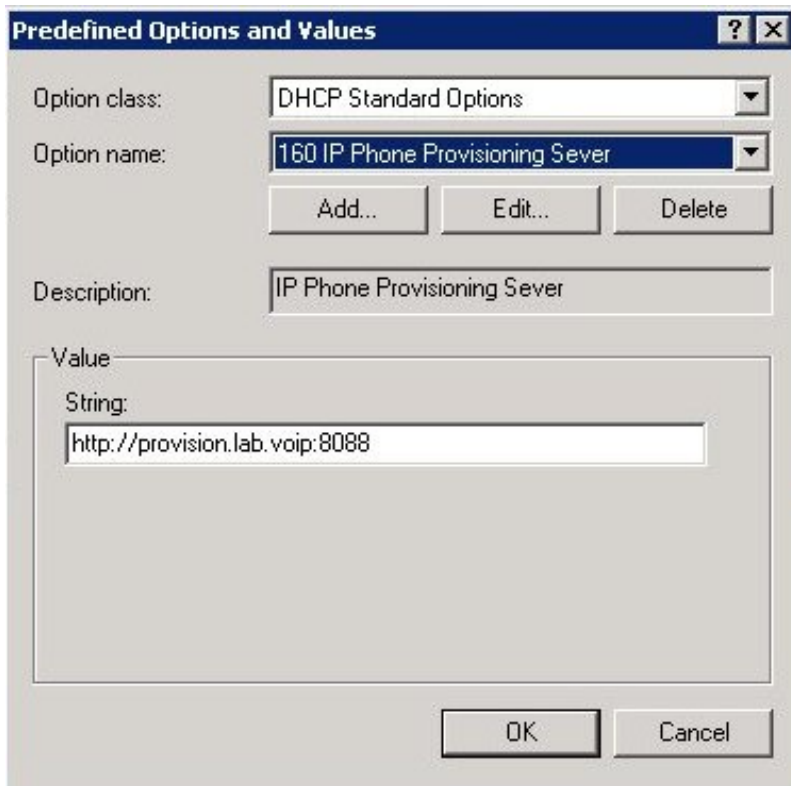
Predefined Options and Values

?

Option class: DHCP Standard Options

Option name: 160 IP Phone Provisioning Sever

Add...

Edit...

Delete

Description: IP Phone Provisioning Sever

Value

String:

http://provision.lab.voip:8088

OK

Cancel